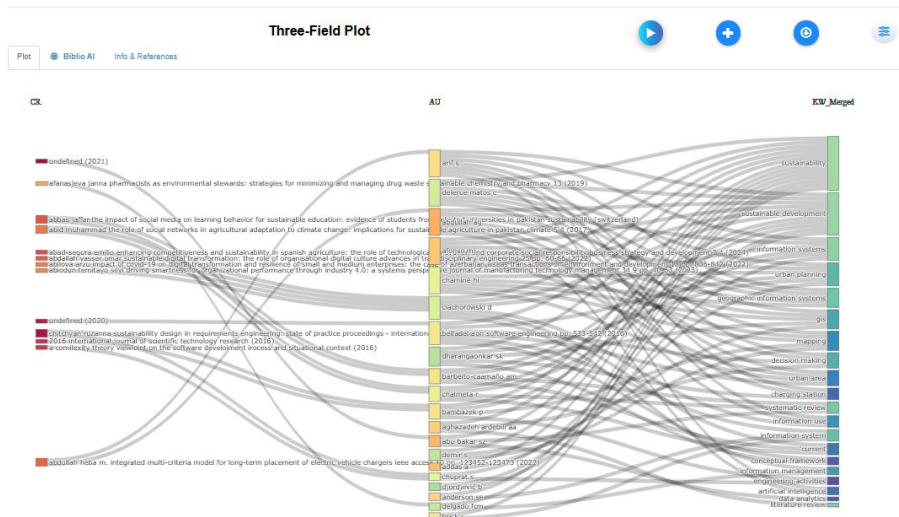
Three-Field Plot

Plot
Biblio AI
Info & References

CR
AU
KW_Merged

undefined (2021)
afanasjeva janna pharmacists as environmental stewards: strategies for minimizing and managing drug waste sustainable chemistry and pharmacy 13 (2019)
abbas jaffar the impact of social media on learning behavior for sustainable education: evidence of students from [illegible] universities in pakistan sustainability (switzerland)
abid muhammad the role of social networks in agricultural adaptation to climate change: implications for sustainable agriculture in pakistan climate 5 4 (2017)
abadsegura emilio enhancing competitiveness and sustainability in spanish agriculture: the role of technological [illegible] and corporate social responsibility business strategy and development 4 4 (2021)
abdellah yassor omar sustainable digital transformation: the role of organisational digital culture advances in transdisciplinary engineering 23 56 - 60-66 (2022)
ablova erzu impact of covid-19 on digital transformation and resilience of small and medium enterprises: the case of azerbaijan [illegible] (2022)
abiodun temitayo seyi driving smartness for organizational performance through industry 4.0: a systems perspective journal of manufacturing technology management 34 9 pp. 40-58 (2023)
undefined (2020)
chitchyan ruzanna sustainability design in requirements engineering: state of practice proceedings - international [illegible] software engineering pp. 533-542 (2016)
2016 international journal of scientific technology research (2016)
a comlexity theory viewpoint on the software development process and situational context (2016)
abdullah heba m. integrated multi-criteria model for long-term placement of electric vehicle chargers ieee access 10 pp. 123452-123473 (2022)

arif s
delerue matos c
charnine m
ciachorowski a
dharangaonkar sk
barbeito-caamaño am
chatmeta r
bambazek p
aghazadeh ardebili aa
abu bakar sz
demir s
chuprat s
djordjevic b
anderson ser
delgado fcm

sustainability
sustainable development
information systems
urban planning
geographic information systems
gis
mapping
decision making
urban area
charging station
systematic review
information use
information system
current
conceptual framework
information management
engineering activities
artificial intelligence
data analytics
literature review